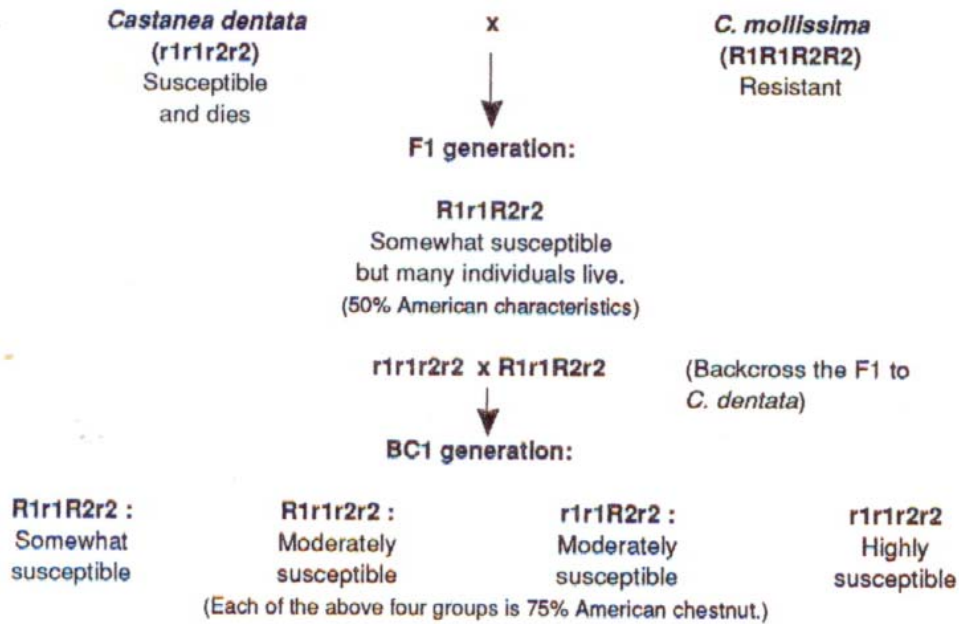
*Castanea dentata* (r1r1r2r2) Susceptible and dies

x

*C. mollissima* (R1R1R2R2) Resistant

F1 generation:

R1r1R2r2
Somewhat susceptible but many individuals live.
(50% American characteristics)

r1r1r2r2 x R1r1R2r2

(Backcross the F1 to *C. dentata*)

BC1 generation:

R1r1R2r2 : Somewhat susceptible

R1r1r2r2 : Moderately susceptible

r1r1R2r2 : Moderately susceptible

r1r1r2r2 Highly susceptible

(Each of the above four groups is 75% American chestnut.)